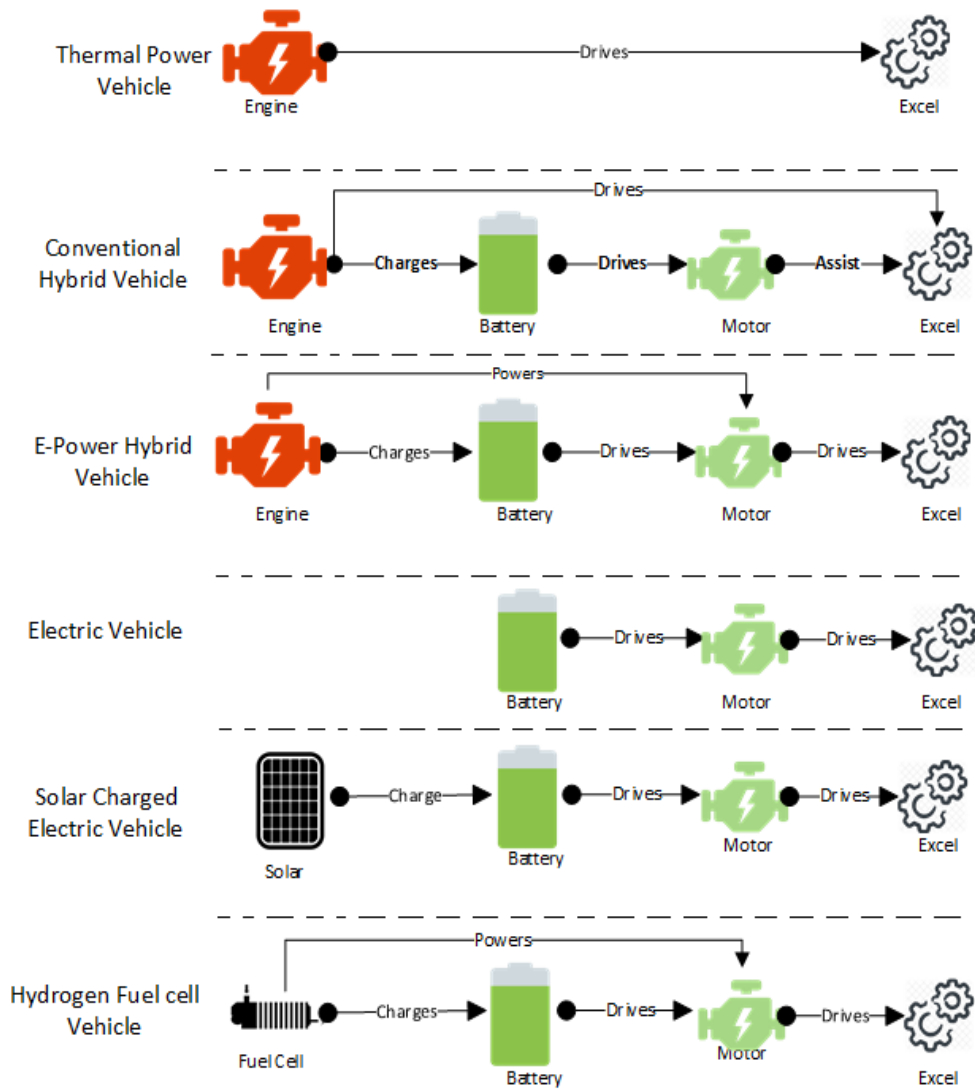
Thermal Power Vehicle

Engine

Drives

Excel

Conventional Hybrid Vehicle

Drives

Engine

Charges

Battery

Drives

Motor

Assist

Excel

E-Power Hybrid Vehicle

Powers

Engine

Charges

Battery

Drives

Motor

Drives

Excel

Electric Vehicle

Battery

Drives

Motor

Drives

Excel

Solar Charged Electric Vehicle

Solar

Charge

Battery

Drives

Motor

Drives

Excel

Hydrogen Fuel cell Vehicle

Powers

Fuel Cell

Charges

Battery

Drives

Motor

Drives

Excel